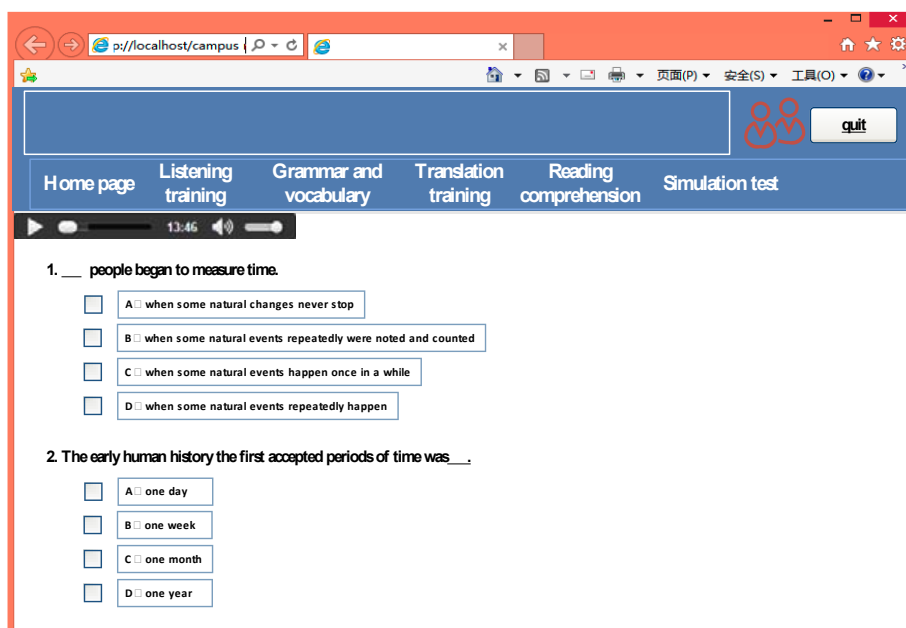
p://localhost/campus

页面(P) 安全(S) 工具(O)

quit

Home page
Listening training
Grammar and vocabulary
Translation training
Reading comprehension
Simulation test

13:46

1. ___ people began to measure time.

A when some natural changes never stop

B when some natural events repeatedly were noted and counted

C when some natural events happen once in a while

D when some natural events repeatedly happen

2. The early human history the first accepted periods of time was___.

A one day

B one week

C one month

D one year